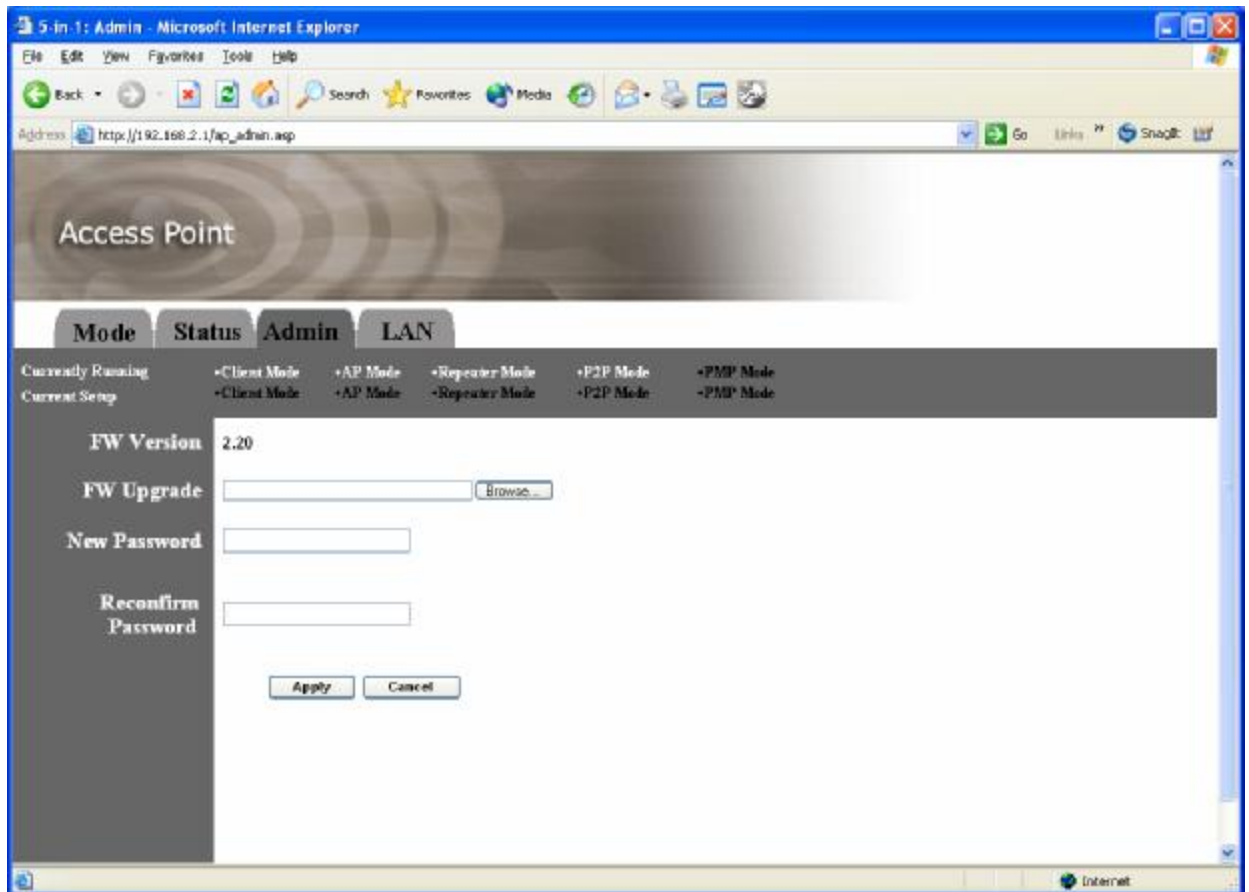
5-in-1: Admin - Microsoft Internet Explorer

File Edit View Favorites Tools Help

Back Search Favorites Media

Address http://192.168.2.1/ap_admin.asp Go Links SnagIt

Access Point

Mode Status Admin LAN

Currently Running •Client Mode •AP Mode •Repeater Mode •P2P Mode •PMP Mode
Current Setup •Client Mode •AP Mode •Repeater Mode •P2P Mode •PMP Mode

FW Version 2.20

FW Upgrade Browse...

New Password

Reconfirm Password

Apply Cancel

Internet